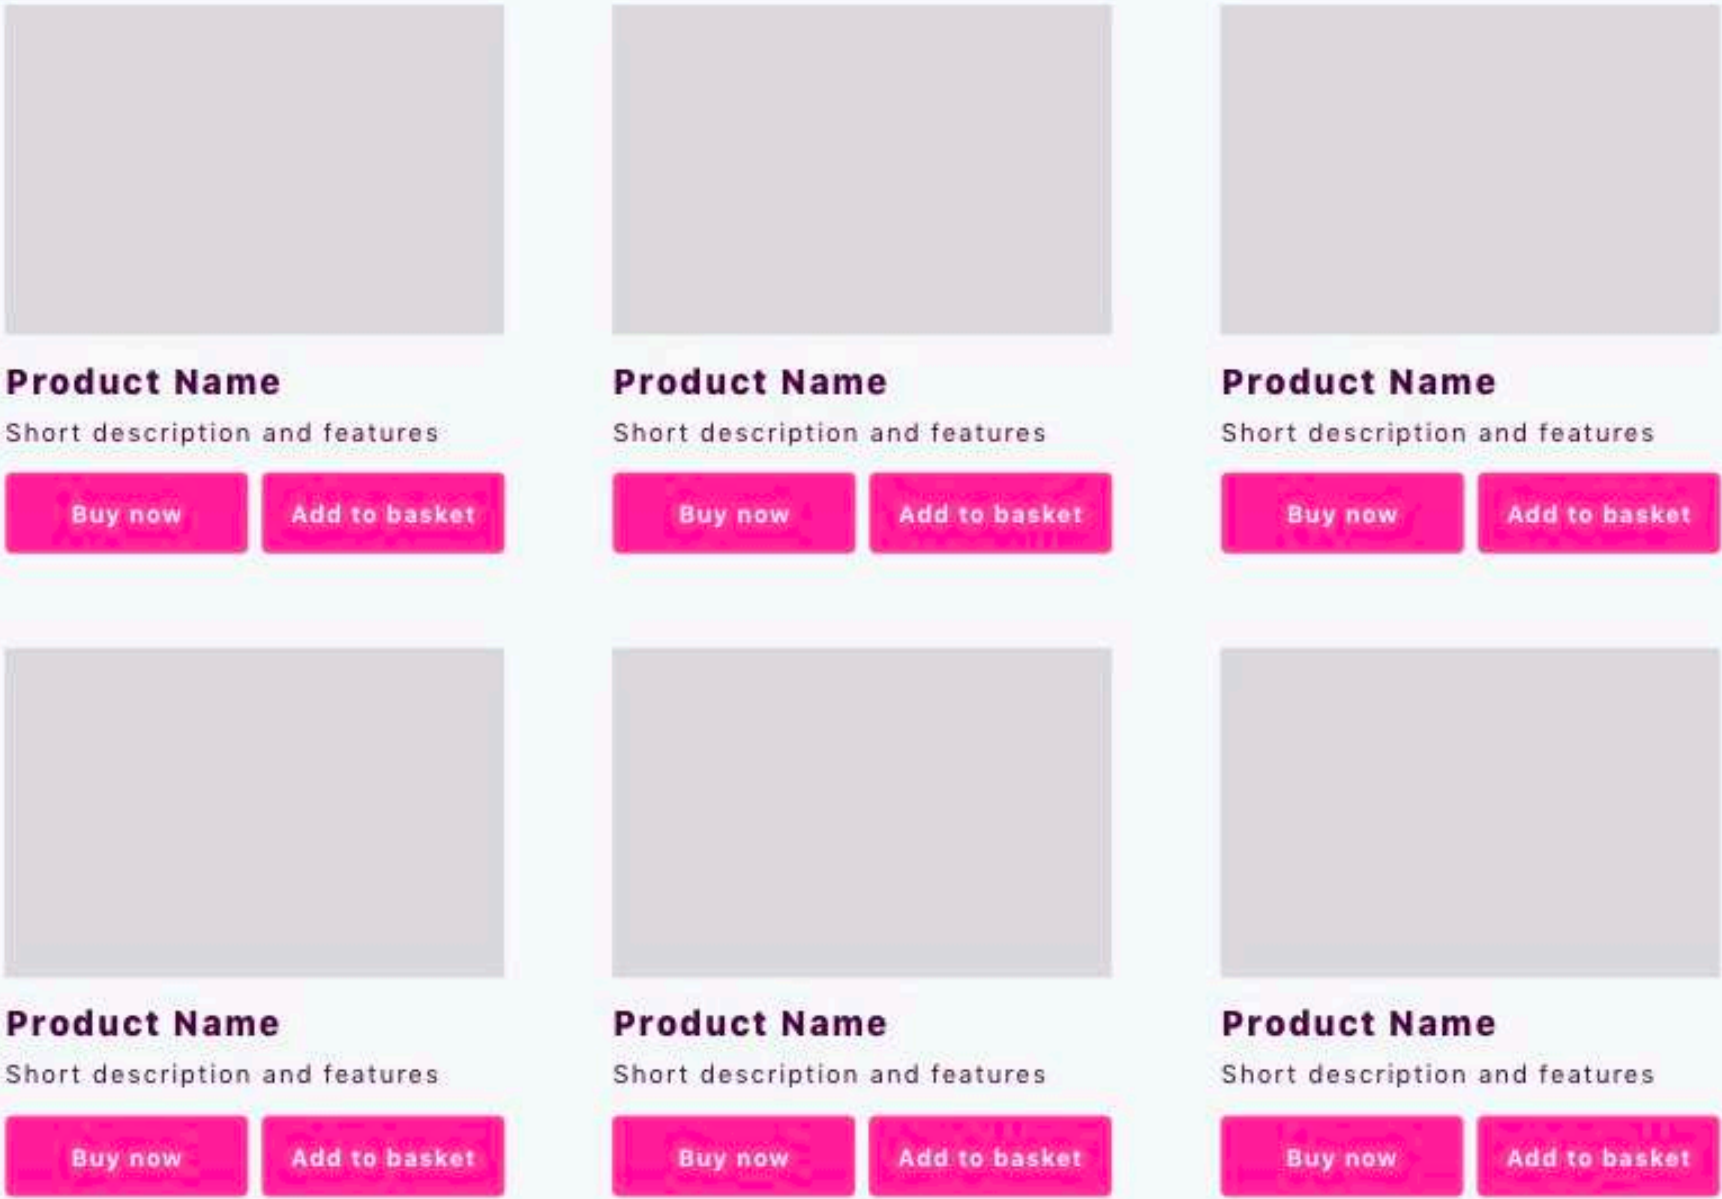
Product Name
Short description and features
Buy now
Add to basket

Product Name
Short description and features
Buy now
Add to basket

Product Name
Short description and features
Buy now
Add to basket

Product Name
Short description and features
Buy now
Add to basket

Product Name
Short description and features
Buy now
Add to basket

Product Name
Short description and features
Buy now
Add to basket